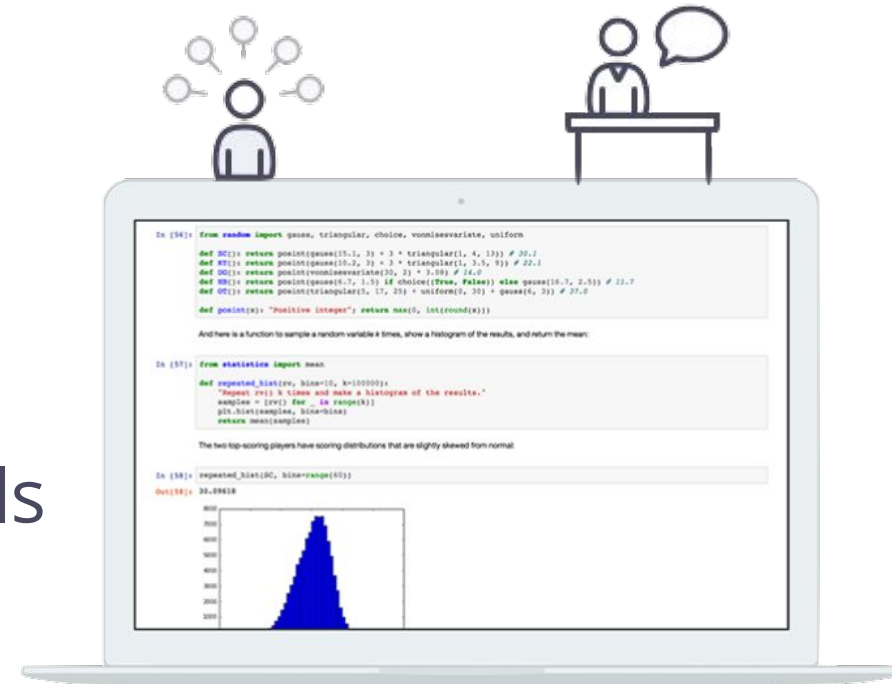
ls

In [56]: from random import gauss, triangular, choice, vonmisesvariate, uniform

def SC(): return posint(gauss(15.1, 3) + 3 * triangular(1, 4, 13)) # 30.1
def KT(): return posint(gauss(10.2, 3) + 3 * triangular(1, 3.5, 9)) # 22.1
def DG(): return posint(vonmisesvariate(30, 2) * 3.08) # 14.0
def HB(): return posint(gauss(6.7, 1.5) if choice((True, False)) else gauss(16.7, 2.5)) # 11.7
def OT(): return posint(triangular(5, 17, 25) + uniform(0, 30) + gauss(6, 3)) # 37.0

def posint(x): "Positive integer"; return max(0, int(round(x)))

And here is a function to sample a random variable k times, show a histogram of the results, and return the mean:

In [57]: from statistics import mean

def repeated_hist(rv, bins=10, k=100000):
    "Repeat rv() k times and make a histogram of the results."
    samples = [rv() for _ in range(k)]
    plt.hist(samples, bins=bins)
    return mean(samples)

The two top-scoring players have scoring distributions that are slightly skewed from normal:

In [58]: repeated_hist(SC, bins=range(60))

Out[58]: 30.09618

8000
7000
6000
5000
4000
3000
2000
1000